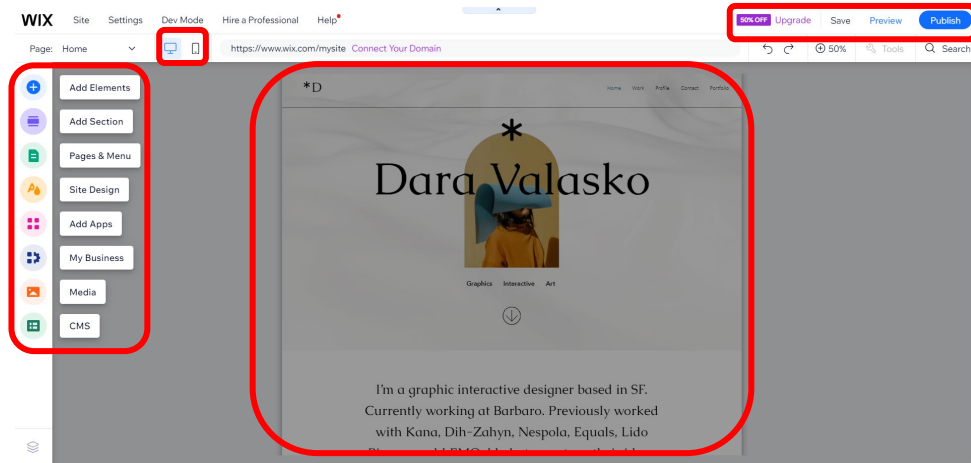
WIX Site Settings Dev Mode Hire a Professional Help

50% OFF Upgrade Save Preview Publish

Page: Home

https://www.wix.com/mysite Connect Your Domain

50% Tools Search

Add Elements
Add Section
Pages & Menu
Site Design
Add Apps
My Business
Media
CMS

*D

Home Work Profile Contact Portfolio

*

Dara Valasko

Graphics Interactive Art

I'm a graphic interactive designer based in SF. Currently working at Barbaro. Previously worked with Kana, Dih-Zahyn, Nespola, Equals, Lido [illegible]